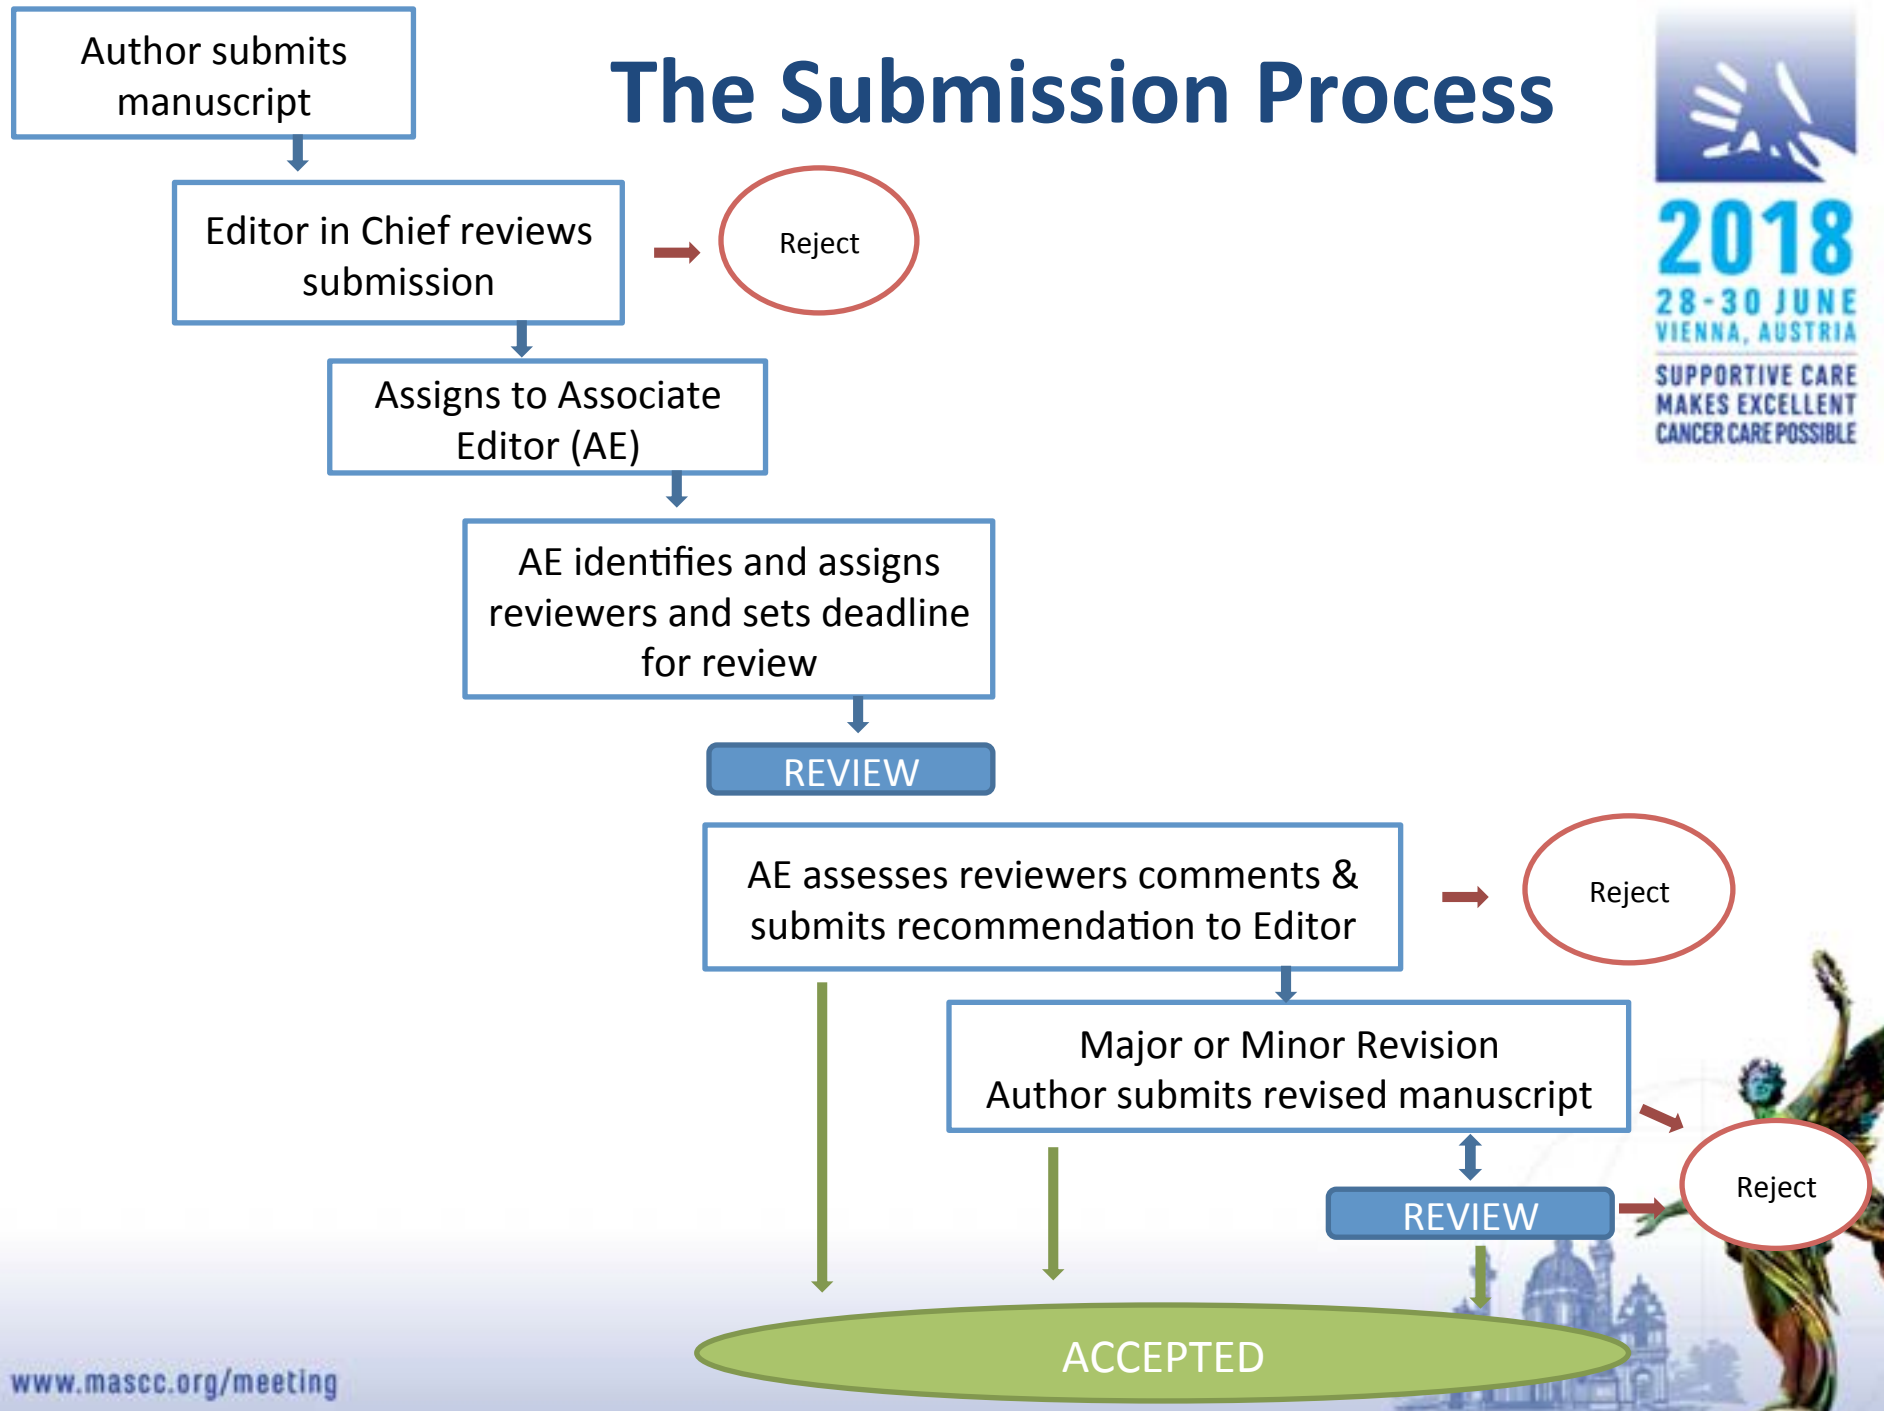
The Submission Process

Author submits manuscript

Editor in Chief reviews submission

Reject

Assigns to Associate Editor (AE)

AE identifies and assigns reviewers and sets deadline for review

REVIEW

AE assesses reviewers comments & submits recommendation to Editor

Reject

Major or Minor Revision
Author submits revised manuscript

Reject

REVIEW

ACCEPTED

2018
28-30 JUNE
VIENNA, AUSTRIA
SUPPORTIVE CARE MAKES EXCELLENT CANCER CARE POSSIBLE

www.mascc.org/meeting